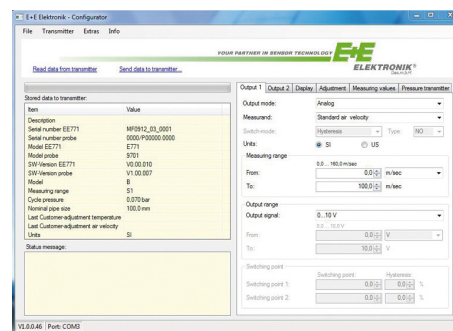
E+E Elektronik - Configurator

File Transmitter Extras Info

YOUR PARTNER IN SENSOR TECHNOLOGY

E+E ELEKTRONIK Ges.m.b.H.

Read data from transmitter Send data to transmitter...

Stored data to transmitter:

| Item | Value |
|---|---|
| Description | |
| Serial number EE771 | MF0912_03_0001 |
| Serial number probe | 0000/P00000.0000 |
| Model EE771 | E771 |
| Model probe | 9701 |
| SW-Version EE771 | V0.00.010 |
| SW-Version Probe | V1.00.007 |
| Model | B |
| Measuring range | S1 |
| Cycle pressure | 0,070 bar |
| Pipe diameter | 100,0 mm |
| Last Customer-adjustment temperature | |
| Last Customer-adjustment air velocity | |
| Units | SI |

Status message:

Output 1 Output 2 Display Adjustment Measuring values Pressure transmitter

Output mode: Analog

Measurand: Standard air velocity

Switch mode: Hysteresis Type: NO

Units: SI US

Measuring range

0,0 ... 160,0 m/sec

From: 0,0 m/sec

To: 100,0 m/sec

Output range

Output signal: 0...10 V

0,0 ... 10,0 V

From: 0,0 V

To: 10,0 V

Switching point

Switching point: Hysteresis:

Switching point 1: 0,0 0,0 %

Switching point 2: 0,0 0,0 %

V1.0.0.46 Port: COM3